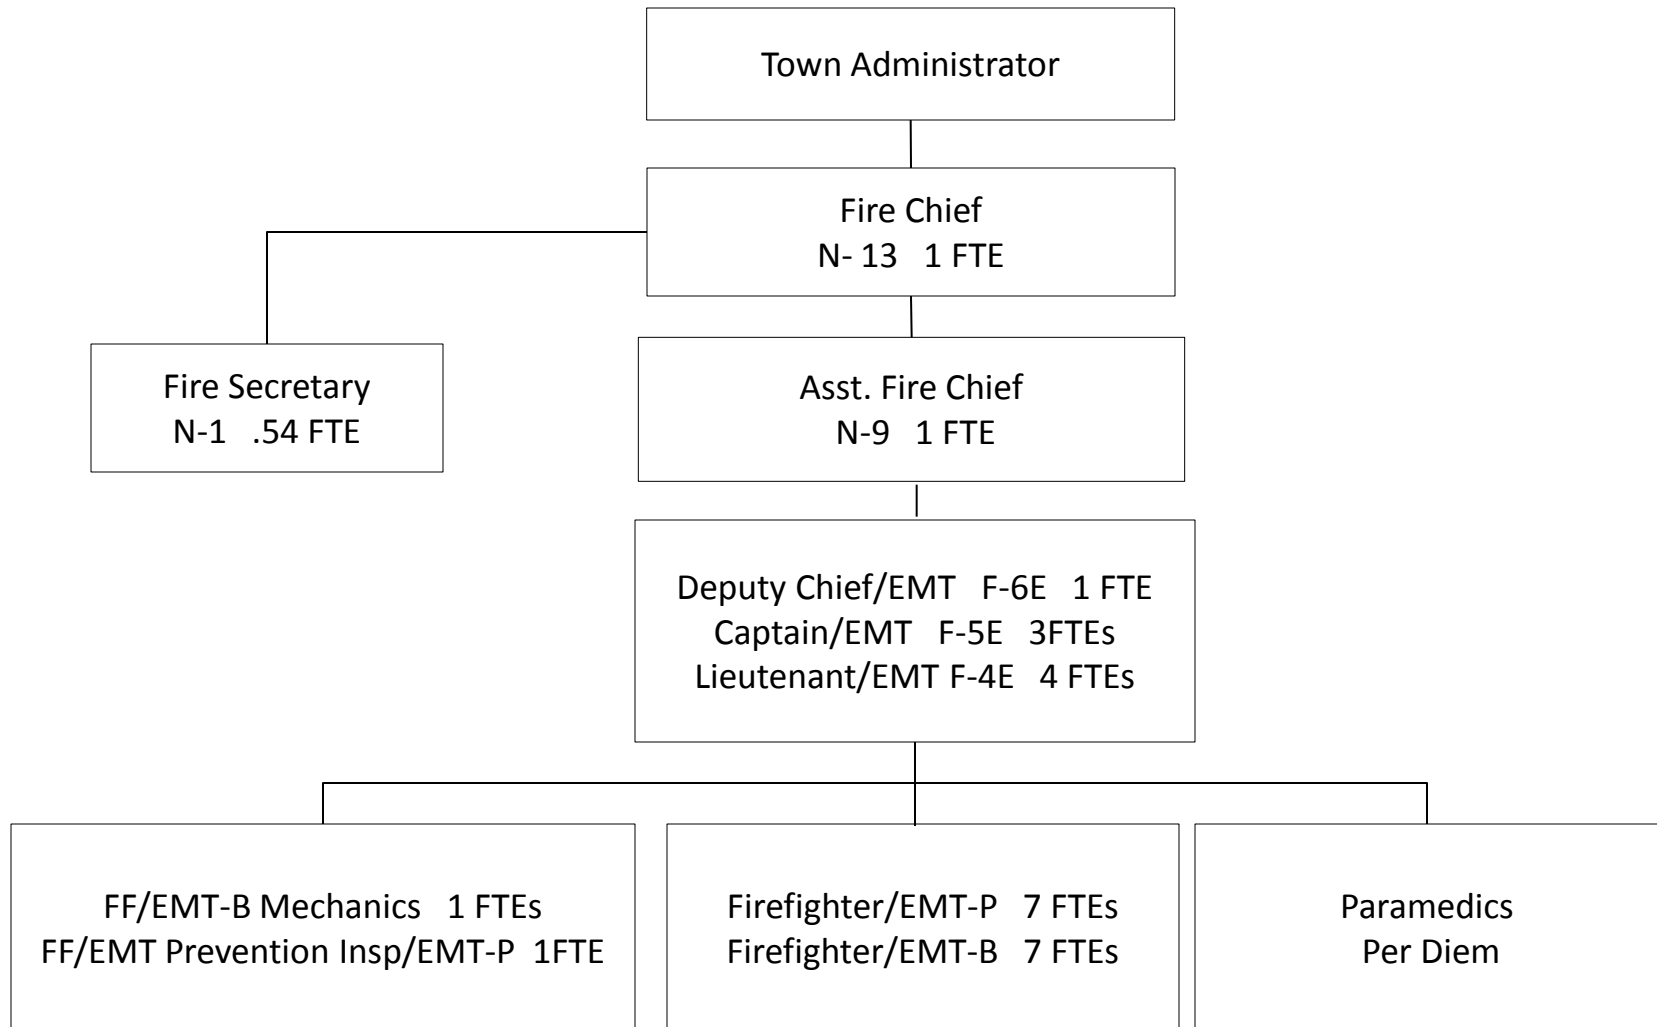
Town Administrator

Fire Chief
N- 13 1 FTE

Fire Secretary
N-1 .54 FTE

Asst. Fire Chief
N-9 1 FTE

Deputy Chief/EMT F-6E 1 FTE
Captain/EMT F-5E 3FTEs
Lieutenant/EMT F-4E 4 FTEs

FF/EMT-B Mechanics 1 FTEs
FF/EMT Prevention Insp/EMT-P 1FTE

Firefighter/EMT-P 7 FTEs
Firefighter/EMT-B 7 FTEs

Paramedics
Per Diem